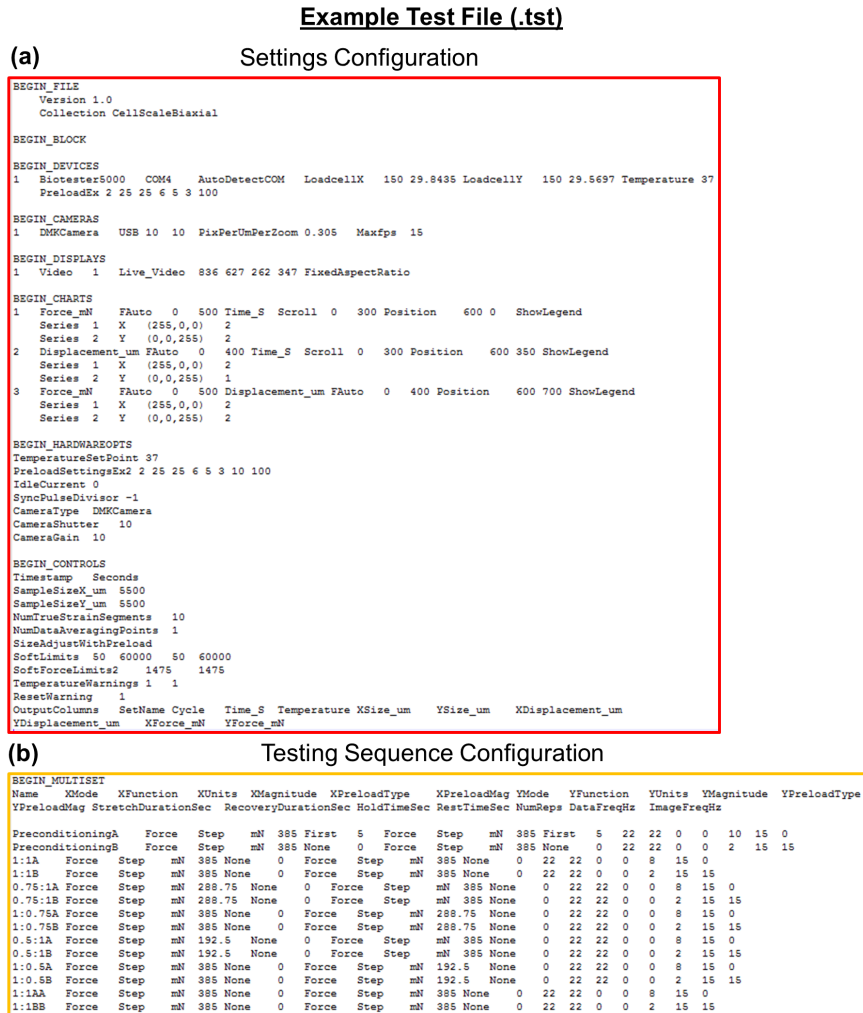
Example Test File (.tst)

(a) Settings Configuration

BEGIN_FILE
Version 1.0
Collection CellScaleBiaxial

BEGIN_BLOCK

BEGIN_DEVICES
1 Biotester5000 COM4 AutoDetectCOM LoadcellX 150 29.8435 LoadcellY 150 29.5697 Temperature 37
PreloadEx 2 25 25 6 5 3 100

BEGIN_CAMERAS
1 DMKCamera USB 10 10 PixPerUmPerZoom 0.305 Maxfps 15

BEGIN_DISPLAYS
1 Video 1 Live_Video 836 627 262 347 FixedAspectRatio

BEGIN_CHARTS
1 Force_mN FAuto 0 500 Time_S Scroll 0 300 Position 600 0 ShowLegend
Series 1 X (255,0,0) 2
Series 2 Y (0,0,255) 2
2 Displacement_um FAuto 0 400 Time_S Scroll 0 300 Position 600 350 ShowLegend
Series 1 X (255,0,0) 2
Series 2 Y (0,0,255) 1
3 Force_mN FAuto 0 500 Displacement_um FAuto 0 400 Position 600 700 ShowLegend
Series 1 X (255,0,0) 2
Series 2 Y (0,0,255) 2

BEGIN_HARDWAREOPTS
TemperatureSetPoint 37
PreloadSettingsEx2 2 25 25 6 5 3 10 100
IdleCurrent 0
SyncPulseDivisor -1
CameraType DMKCamera
CameraShutter 10
CameraGain 10

BEGIN_CONTROLS
Timestamp Seconds
SampleSizeX_um 5500
SampleSizeY_um 5500
NumTrueStrainSegments 10
NumDataAveragingPoints 1
SizeAdjustWithPreload
SoftLimits 50 60000 50 60000
SoftForceLimits2 1475 1475
TemperatureWarnings 1 1
ResetWarning 1
OutputColumns SetName Cycle Time_S Temperature XSize_um YSize_um XDisplacement_um YDisplacement_um XForce_mN YForce_mN

(b) Testing Sequence Configuration

BEGIN_MULTISET
Name XMode XFunction XUnits XMagnitude XPreloadType XPreloadMag YMode YFunction YUnits YMagnitude YPreloadType YPreloadMag StretchDurationSec RecoveryDurationSec HoldTimeSec RestTimeSec NumReps DataFreqHz ImageFreqHz

PreconditioningA Force Step mN 385 First 5 Force Step mN 385 First 5 22 22 0 0 10 15 0
PreconditioningB Force Step mN 385 None 0 Force Step mN 385 None 0 22 22 0 0 2 15 15
1:1A Force Step mN 385 None 0 Force Step mN 385 None 0 22 22 0 0 8 15 0
1:1B Force Step mN 385 None 0 Force Step mN 385 None 0 22 22 0 0 2 15 15
0.75:1A Force Step mN 288.75 None 0 Force Step mN 385 None 0 22 22 0 0 8 15 0
0.75:1B Force Step mN 288.75 None 0 Force Step mN 385 None 0 22 22 0 0 2 15 15
1:0.75A Force Step mN 385 None 0 Force Step mN 288.75 None 0 22 22 0 0 8 15 0
1:0.75B Force Step mN 385 None 0 Force Step mN 288.75 None 0 22 22 0 0 2 15 15
0.5:1A Force Step mN 192.5 None 0 Force Step mN 385 None 0 22 22 0 0 8 15 0
0.5:1B Force Step mN 192.5 None 0 Force Step mN 385 None 0 22 22 0 0 2 15 15
1:0.5A Force Step mN 385 None 0 Force Step mN 192.5 None 0 22 22 0 0 8 15 0
1:0.5B Force Step mN 385 None 0 Force Step mN 192.5 None 0 22 22 0 0 2 15 15
1:1AA Force Step mN 385 None 0 Force Step mN 385 None 0 22 22 0 0 8 15 0
1:1BB Force Step mN 385 None 0 Force Step mN 385 None 0 22 22 0 0 2 15 15